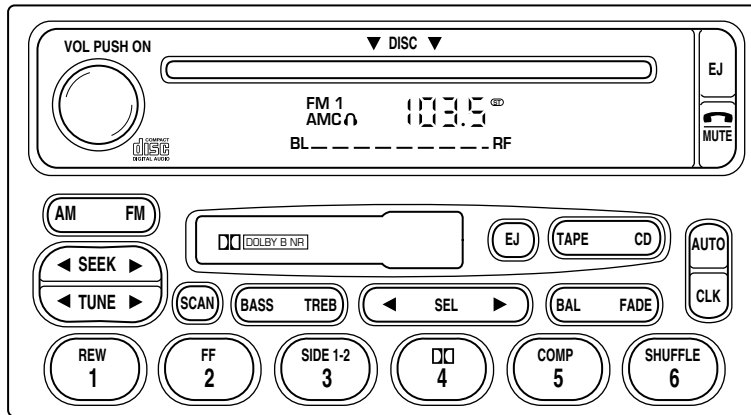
VOL PUSH ON

▼ DISC ▼

EJ

FM 1
AMC
103.5 ST

MUTE

BL _ _ _ _ _ _ _ _ _ RF

COMPACT
DISC
DIGITAL AUDIO

AM FM

DOLBY B NR

EJ

TAPE CD

AUTO

◀ SEEK ▶

◀ TUNE ▶

SCAN

BASS TREB

◀ SEL ▶

BAL FADE

CLK

REW
1

FF
2

SIDE 1-2
3

4

COMP
5

SHUFFLE
6